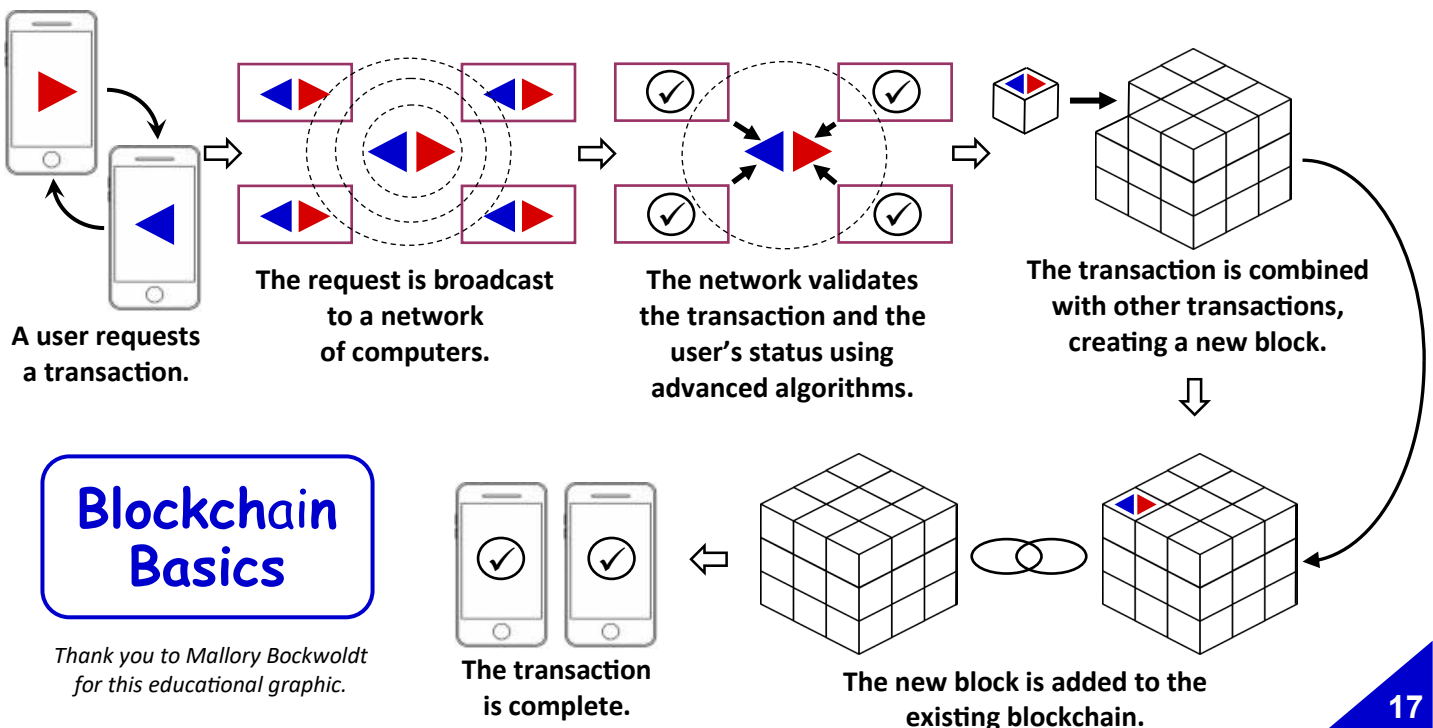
A user requests a transaction.

The request is broadcast to a network of computers.

The network validates the transaction and the user's status using advanced algorithms.

The transaction is combined with other transactions, creating a new block.

The new block is added to the existing blockchain.

The transaction is complete.

Blockchain Basics

Thank you to Mallory Bockwoldt for this educational graphic.

17